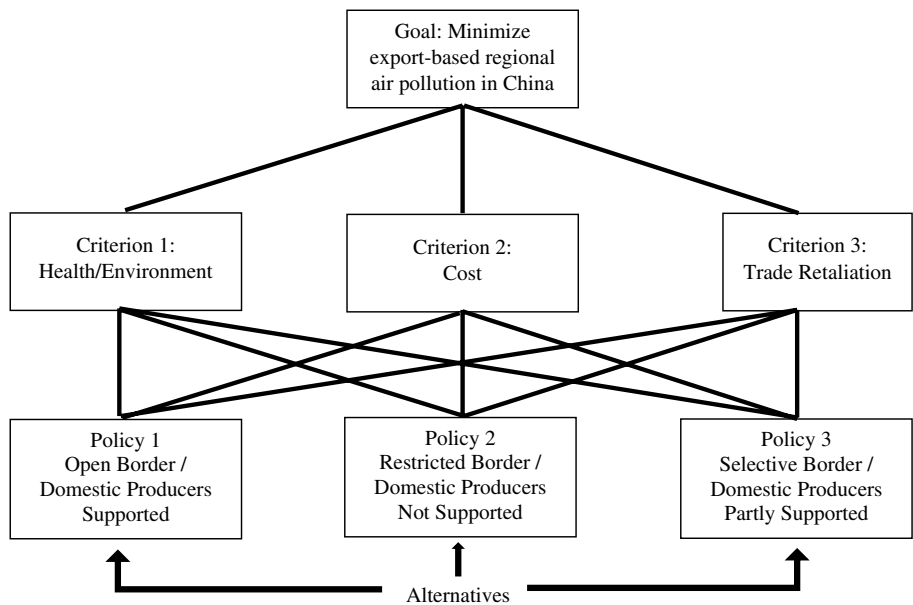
Goal: Minimize export-based regional air pollution in China

Criterion 1: Health/Environment

Criterion 2: Cost

Criterion 3: Trade Retaliation

Policy 1
Open Border /
Domestic Producers
Supported

Policy 2
Restricted Border /
Domestic Producers
Not Supported

Policy 3
Selective Border /
Domestic Producers
Partly Supported

Alternatives